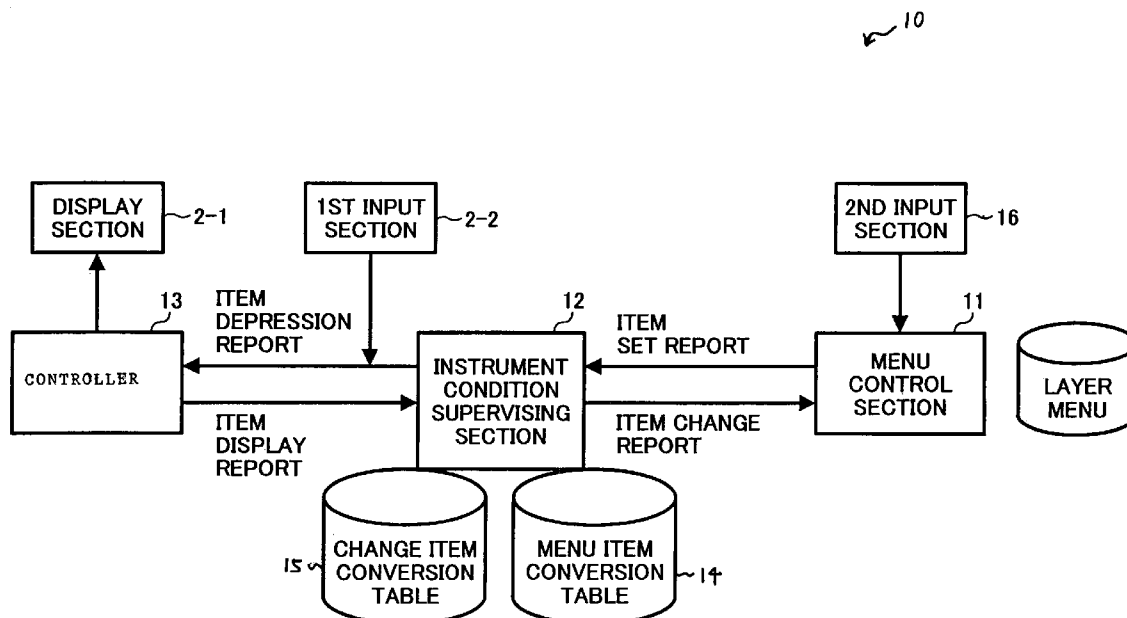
10

DISPLAY SECTION 2-1

1ST INPUT SECTION 2-2

2ND INPUT SECTION 16

13

ITEM DEPRESSION REPORT

12

ITEM SET REPORT

11

CONTROLLER

INSTRUMENT CONDITION SUPERVISING SECTION

MENU CONTROL SECTION

LAYER MENU

ITEM DISPLAY REPORT

ITEM CHANGE REPORT

15

CHANGE ITEM CONVERSION TABLE

MENU ITEM CONVERSION TABLE

14